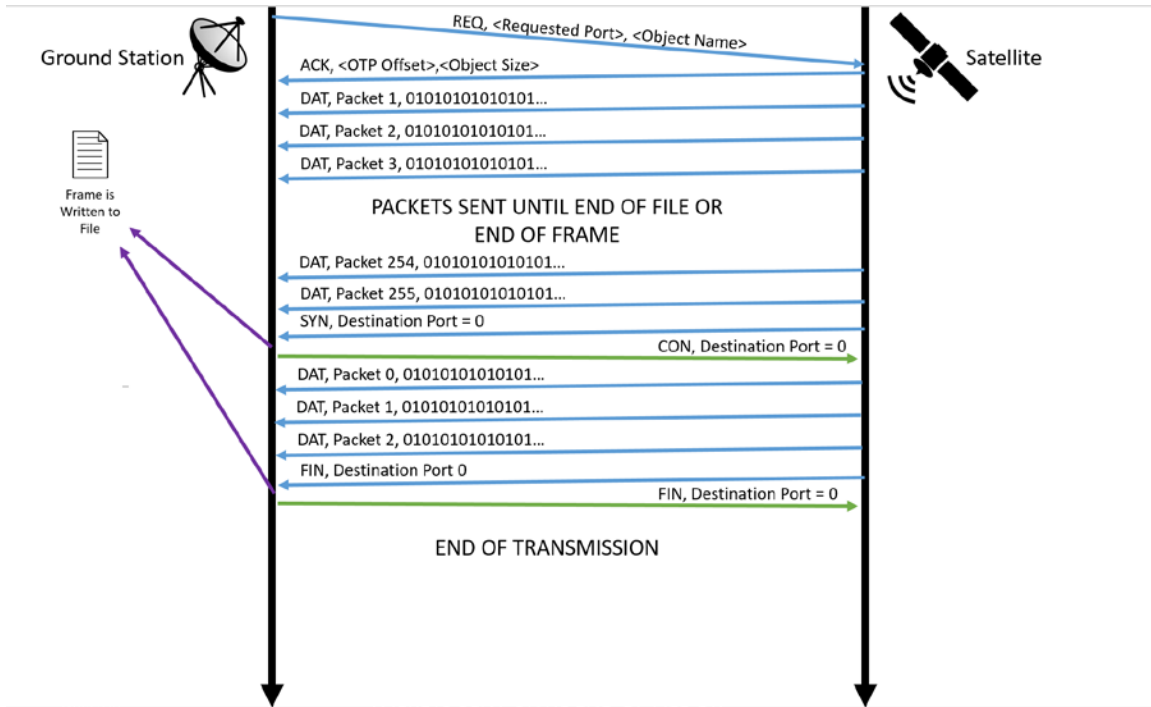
Ground Station

Satellite

REQ, <Requested Port>, <Object Name>

ACK, <OTP Offset>,<Object Size>

DAT, Packet 1, 01010101010101...

DAT, Packet 2, 01010101010101...

DAT, Packet 3, 01010101010101...

Frame is Written to File

PACKETS SENT UNTIL END OF FILE OR END OF FRAME

DAT, Packet 254, 01010101010101...

DAT, Packet 255, 01010101010101...

SYN, Destination Port = 0

CON, Destination Port = 0

DAT, Packet 0, 01010101010101...

DAT, Packet 1, 01010101010101...

DAT, Packet 2, 01010101010101...

FIN, Destination Port 0

FIN, Destination Port = 0

END OF TRANSMISSION